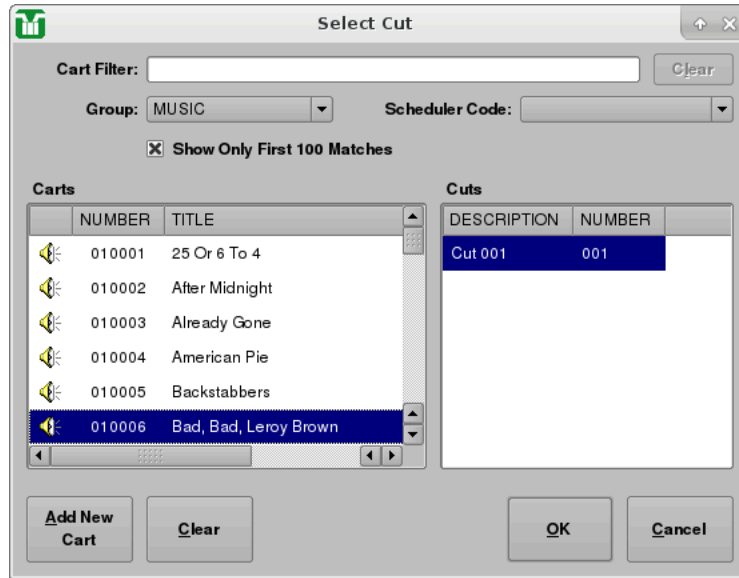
Select Cut

Cart Filter:
Clear

Group: MUSIC
Scheduler Code:

Show Only First 100 Matches

Carts

| | NUMBER | TITLE |
|---|---|---|
| | 010001 | 25 Or 6 To 4 |
| | 010002 | After Midnight |
| | 010003 | Already Gone |
| | 010004 | American Pie |
| | 010005 | Backstabbers |
| | 010006 | Bad, Bad, Leroy Brown |

Cuts

| DESCRIPTION | NUMBER |
|---|---|
| Cut 001 | 001 |

Add New Cart
Clear
OK
Cancel